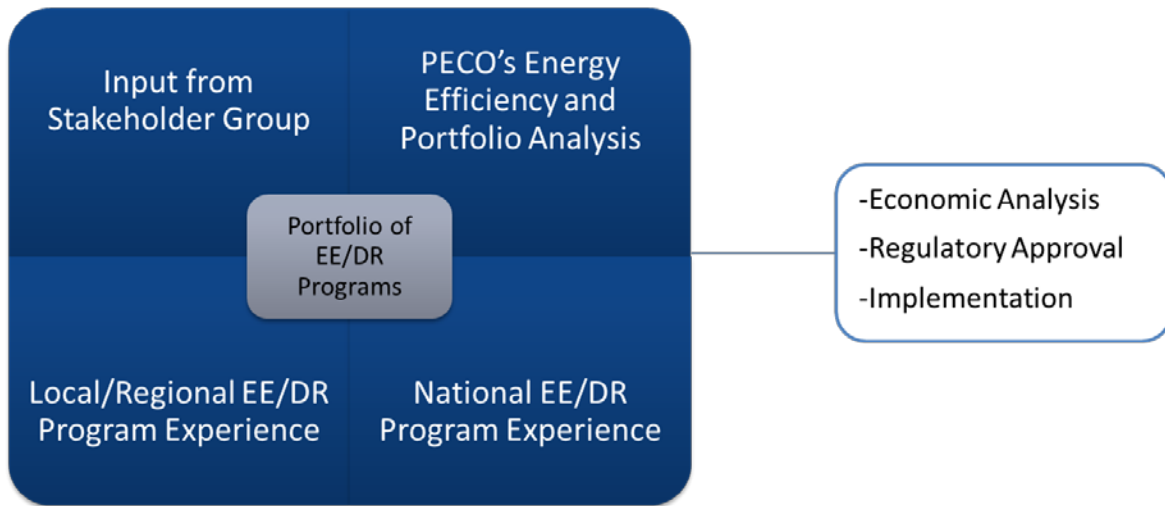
Input from Stakeholder Group

PECO's Energy Efficiency and Portfolio Analysis

Portfolio of EE/DR Programs

Local/Regional EE/DR Program Experience

National EE/DR Program Experience

-Economic Analysis
-Regulatory Approval
-Implementation